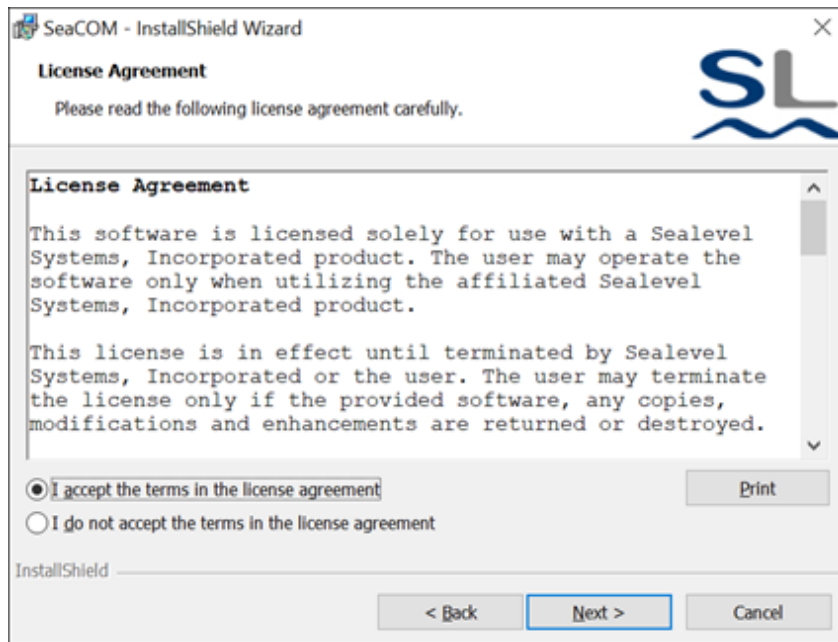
SeaCOM - InstallShield Wizard

×

License Agreement

Please read the following license agreement carefully.

SL

License Agreement

This software is licensed solely for use with a Sealevel Systems, Incorporated product. The user may operate the software only when utilizing the affiliated Sealevel Systems, Incorporated product.

This license is in effect until terminated by Sealevel Systems, Incorporated or the user. The user may terminate the license only if the provided software, any copies, modifications and enhancements are returned or destroyed.

I accept the terms in the license agreement

Print

I do not accept the terms in the license agreement

InstallShield

< Back

Next >

Cancel